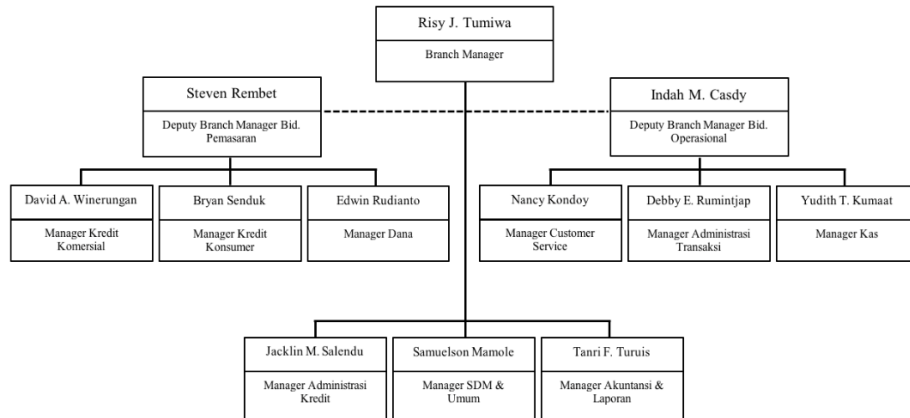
Risy J. Tumiwa
Branch Manager

Steven Rembet
Deputy Branch Manager Bid. Pemasaran

Indah M. Casdy
Deputy Branch Manager Bid. Operasional

David A. Winerungan
Manager Kredit Komersial

Bryan Senduk
Manager Kredit Konsumer

Edwin Rudianto
Manager Dana

Nancy Kondoy
Manager Customer Service

Debby E. Rumintjap
Manager Administrasi Transaksi

Yudith T. Kumaat
Manager Kas

Jacklin M. Salendu
Manager Administrasi Kredit

Samuelson Mamole
Manager SDM & Umum

Tanri F. Turuis
Manager Akuntansi & Laporan